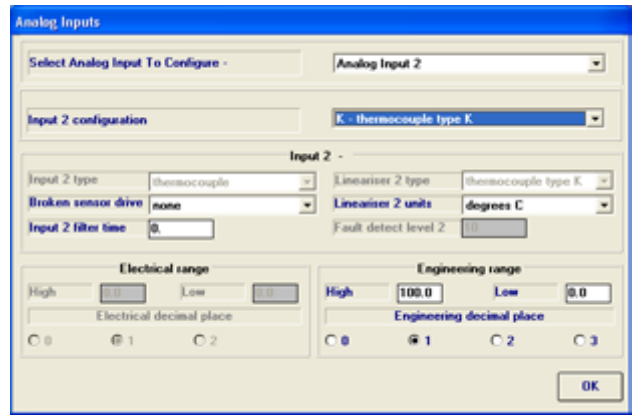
Analog Inputs

Select Analog Input To Configure -
Analog Input 2

Input 2 configuration
K - thermocouple type K

Input 2 -

Input 2 type
thermocouple
Lineariser 2 type
thermocouple type K
Broken sensor drive
none
Lineariser 2 units
degrees C
Input 2 filter time
0.
Fault detect level 2
10

Electrical range
High
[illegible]
Low
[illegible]
Electrical decimal place
0
1
2

Engineering range
High
100.0
Low
0.0
Engineering decimal place
0
1
2
3

OK